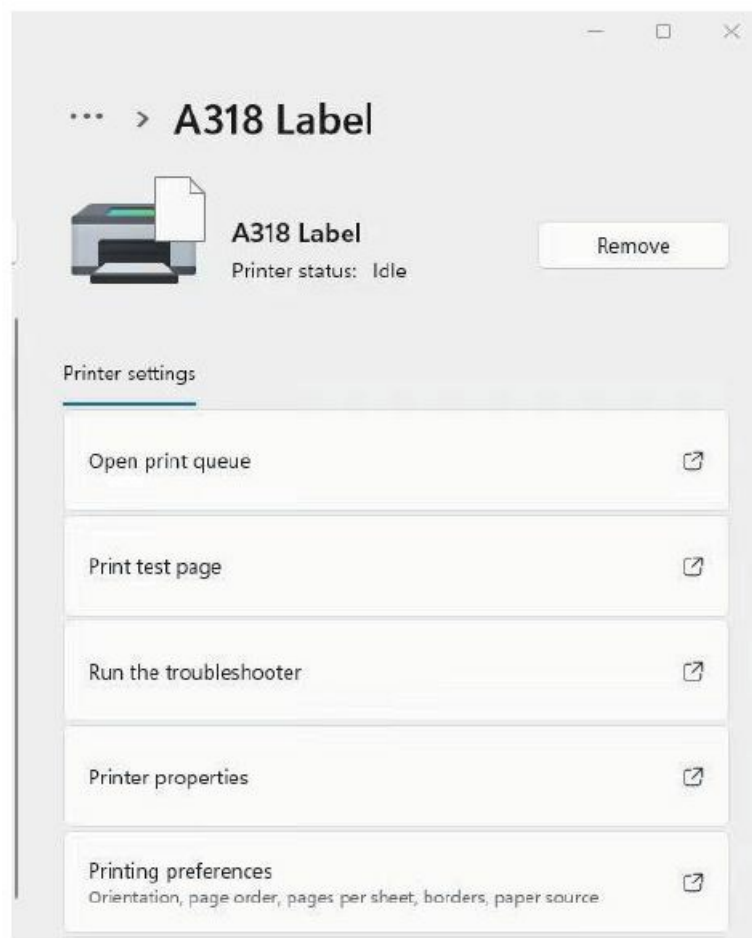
··· > A318 Label

A318 Label
Printer status: Idle

Remove

Printer settings

Open print queue

Print test page

Run the troubleshooter

Printer properties

Printing preferences
Orientation, page order, pages per sheet, borders, paper source